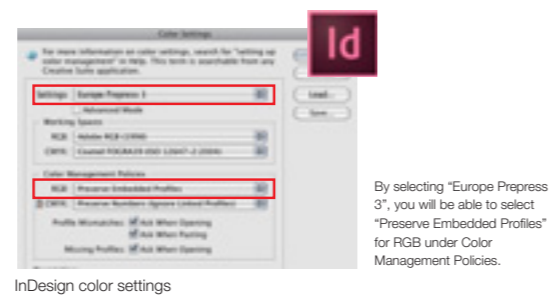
Id

Color Settings

For more information on color settings, search for "setting up color management" in Help. This term is searchable from any Creative Suite application.

Settings: Europe Prepress 3

Advanced Mode

Working Spaces

RGB: Adobe RGB (1998)

CMYK: Coated FOGRA39 (ISO 12647-2:2004)

Color Management Policies

RGB: Preserve Embedded Profiles

CMYK: Preserve Numbers (Ignore Linked Profiles)

Profile Mismatches: Ask When Opening

Ask When Pasting

Missing Profiles: Ask When Opening

Load...

Save...

By selecting "Europe Prepress 3", you will be able to select "Preserve Embedded Profiles" for RGB under Color Management Policies.

InDesign color settings